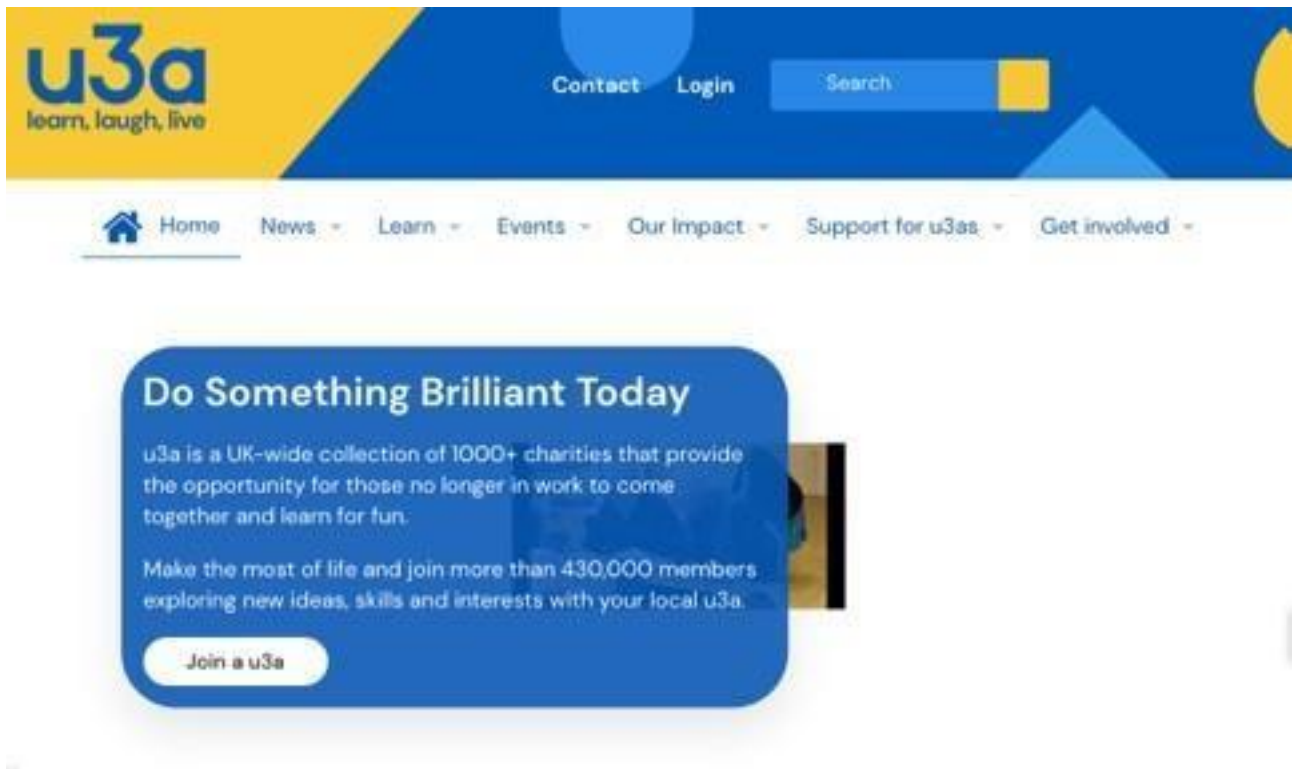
u3a
learn, laugh, live

Contact Login Search

Home News Learn Events Our Impact Support for u3as Get involved

Do Something Brilliant Today

u3a is a UK-wide collection of 1000+ charities that provide the opportunity for those no longer in work to come together and learn for fun.

Make the most of life and join more than 430,000 members exploring new ideas, skills and interests with your local u3a.

Join a u3a